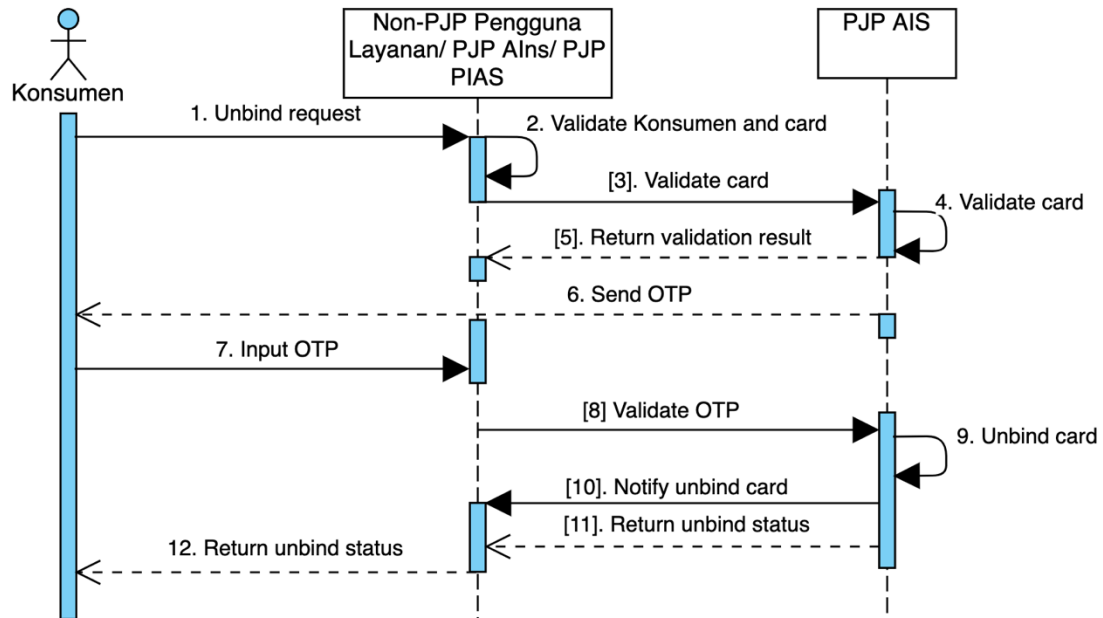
Konsumen

Non-PJP Pengguna Layanan/ PJP AIns/ PJP PIAS

PJP AIS

1. Unbind request

2. Validate Konsumen and card

[3]. Validate card

4. Validate card

[5]. Return validation result

6. Send OTP

7. Input OTP

[8] Validate OTP

9. Unbind card

[10]. Notify unbind card

[11]. Return unbind status

12. Return unbind status